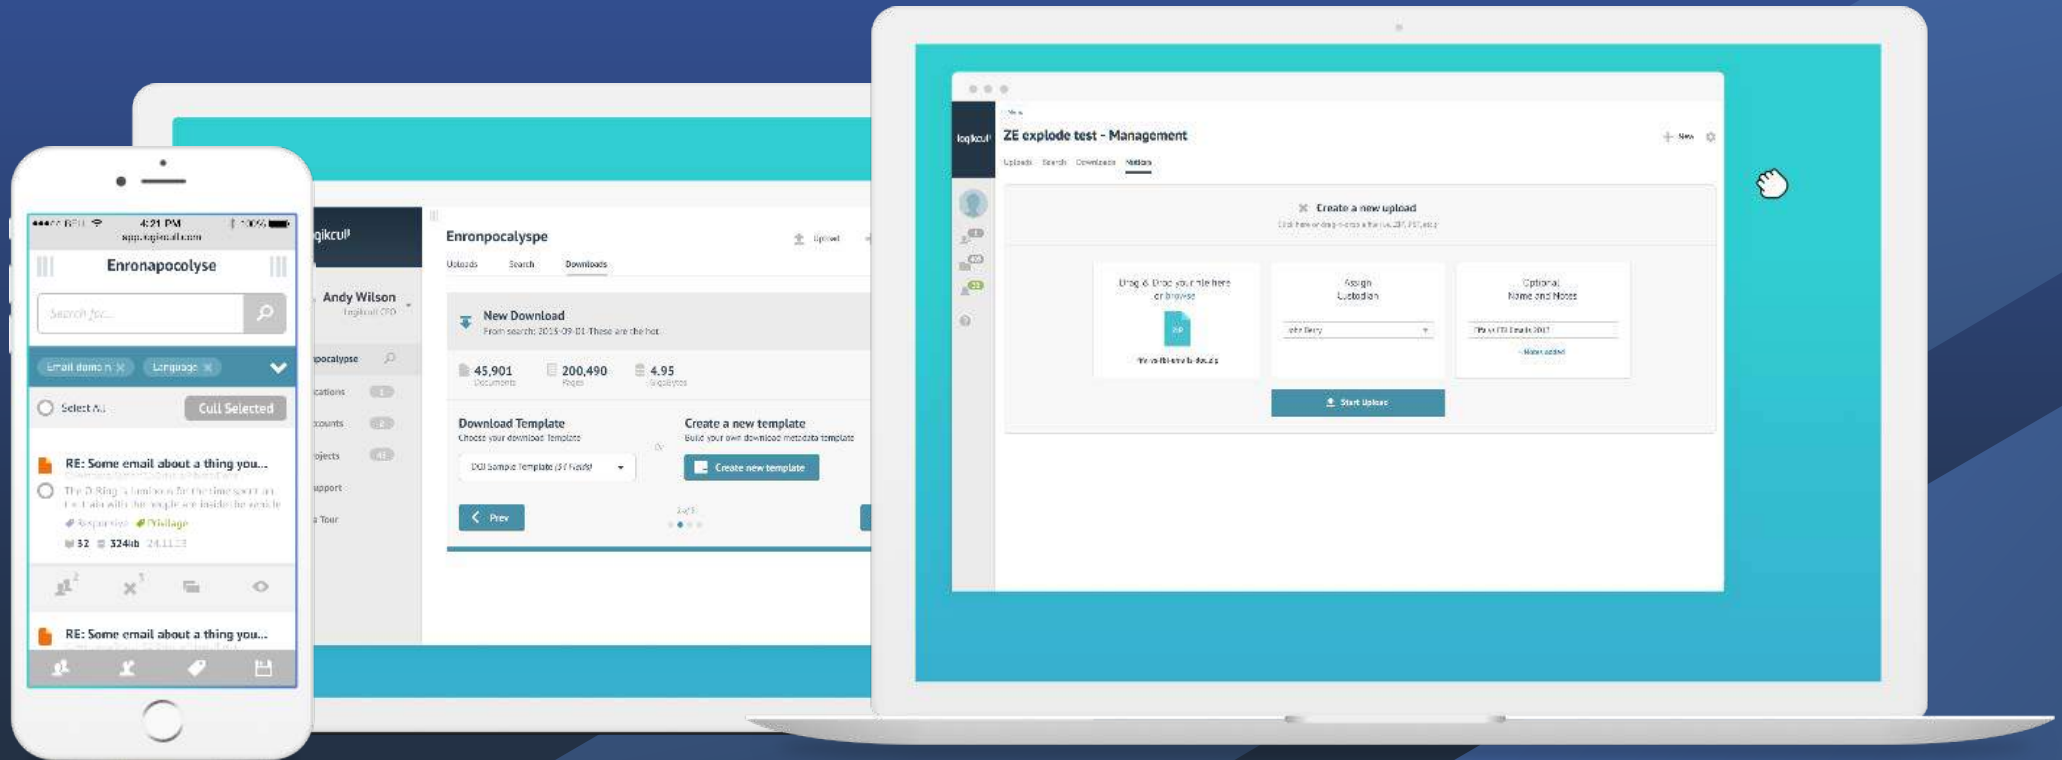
4:21 PM
app.logikcull.com
Enronapocolyse
Search for...
Email domain ×
Language ×
Select All
Cull Selected
RE: Some email about a thing you...
The D-Ring is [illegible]
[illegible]
Responsive
Village
32 324kb 24.11.23
RE: Some email about a thing you...

gikcull
Andy Wilson
logikcull CEO
pocalypse
cations
counts
ojects
upport
Tour
Enronpocalypse
Upload
Uploads Search Downloads
New Download
From search: 2015-09-01 These are the hot
45,901 Documents
200,490 Pages
4.95 Gigabytes
Download Template
Choose your download template
Create a new template
Build your own download metadata template
or
DOJ Sample Template (37 Fields)
Create new template
Prev

logikcull
ZE explode test - Management
New
Uploads Search Downloads Matters
Create a new upload
Drag & Drop your file here or browse
Assign Custodian
Optional Name and Notes
Start Upload